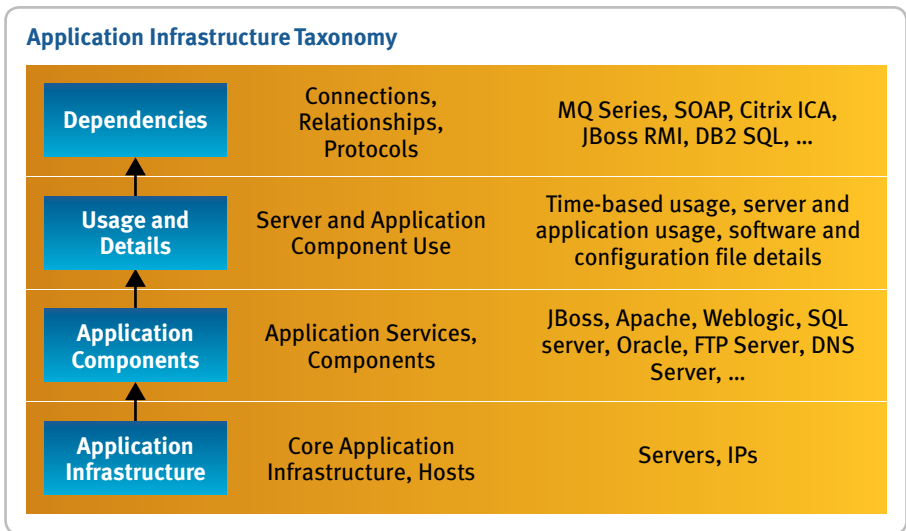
Application Infrastructure Taxonomy

| | | |
|---|---|---|
| Dependencies | Connections, Relationships, Protocols | MQ Series, SOAP, Citrix ICA, JBoss RMI, DB2 SQL, ... |
| Usage and Details | Server and Application Component Use | Time-based usage, server and application usage, software and configuration file details |
| Application Components | Application Services, Components | JBoss, Apache, Weblogic, SQL server, Oracle, FTP Server, DNS Server, ... |
| Application Infrastructure | Core Application Infrastructure, Hosts | Servers, IPs |